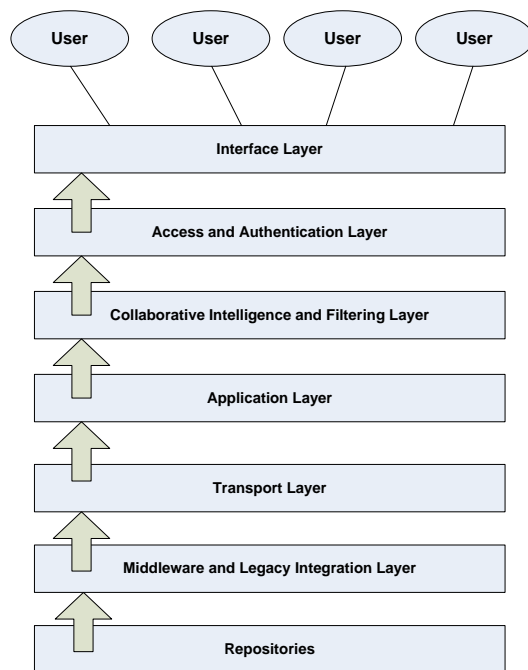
User

User

User

User

Interface Layer

Access and Authentication Layer

Collaborative Intelligence and Filtering Layer

Application Layer

Transport Layer

Middleware and Legacy Integration Layer

Repositories